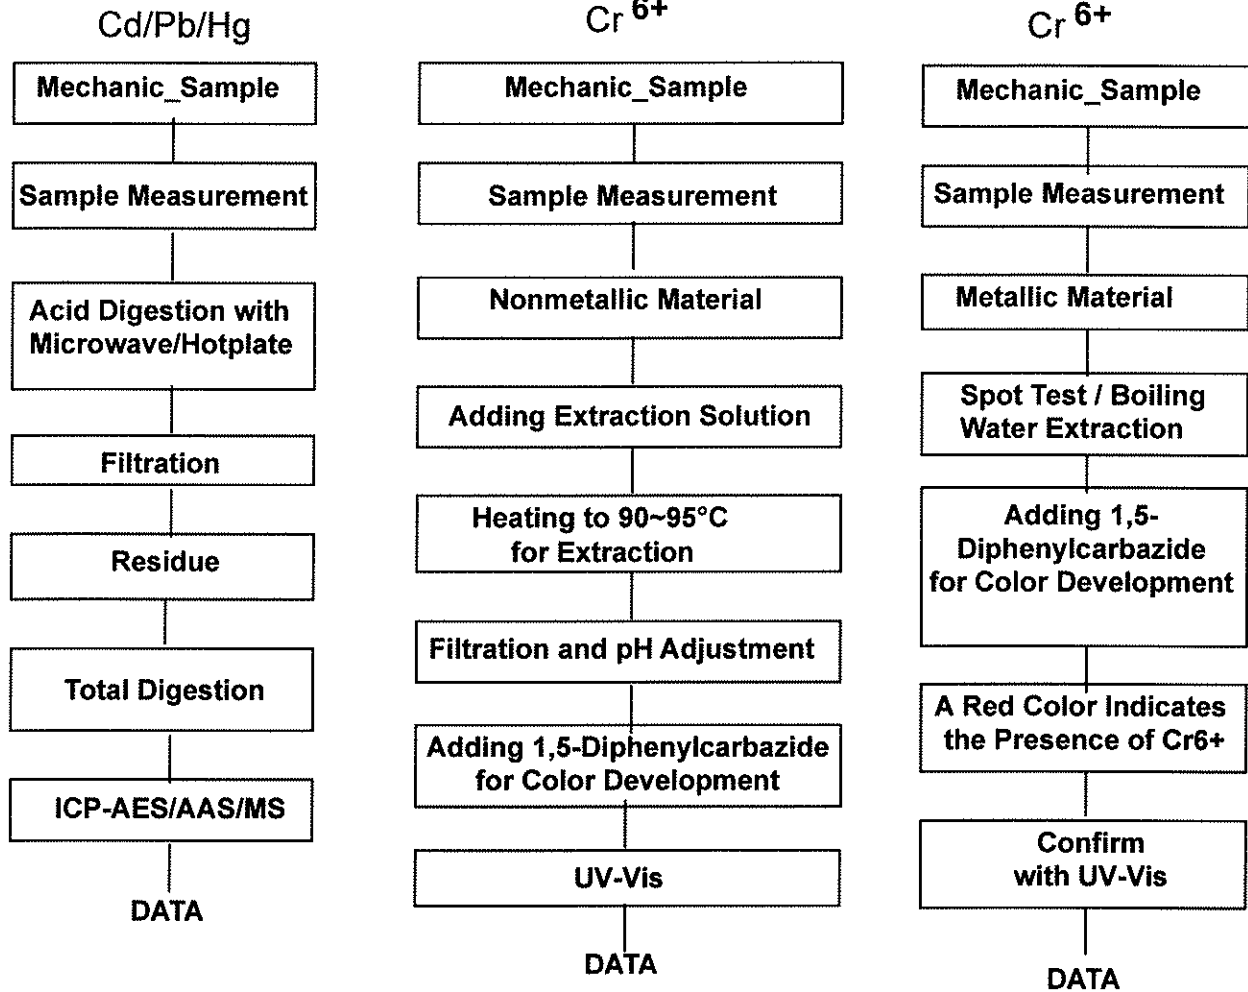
Cd/Pb/Hg

Mechanic_Sample

Sample Measurement

Acid Digestion with Microwave/Hotplate

Filtration

Residue

Total Digestion

ICP-AES/AAS/MS

DATA

$Cr^{6+}$

Mechanic_Sample

Sample Measurement

Nonmetallic Material

Adding Extraction Solution

Heating to 90~95°C for Extraction

Filtration and pH Adjustment

Adding 1,5-Diphenylcarbazide for Color Development

UV-Vis

DATA

$Cr^{6+}$

Mechanic_Sample

Sample Measurement

Metallic Material

Spot Test / Boiling Water Extraction

Adding 1,5-Diphenylcarbazide for Color Development

A Red Color Indicates the Presence of Cr6+

Confirm with UV-Vis

DATA